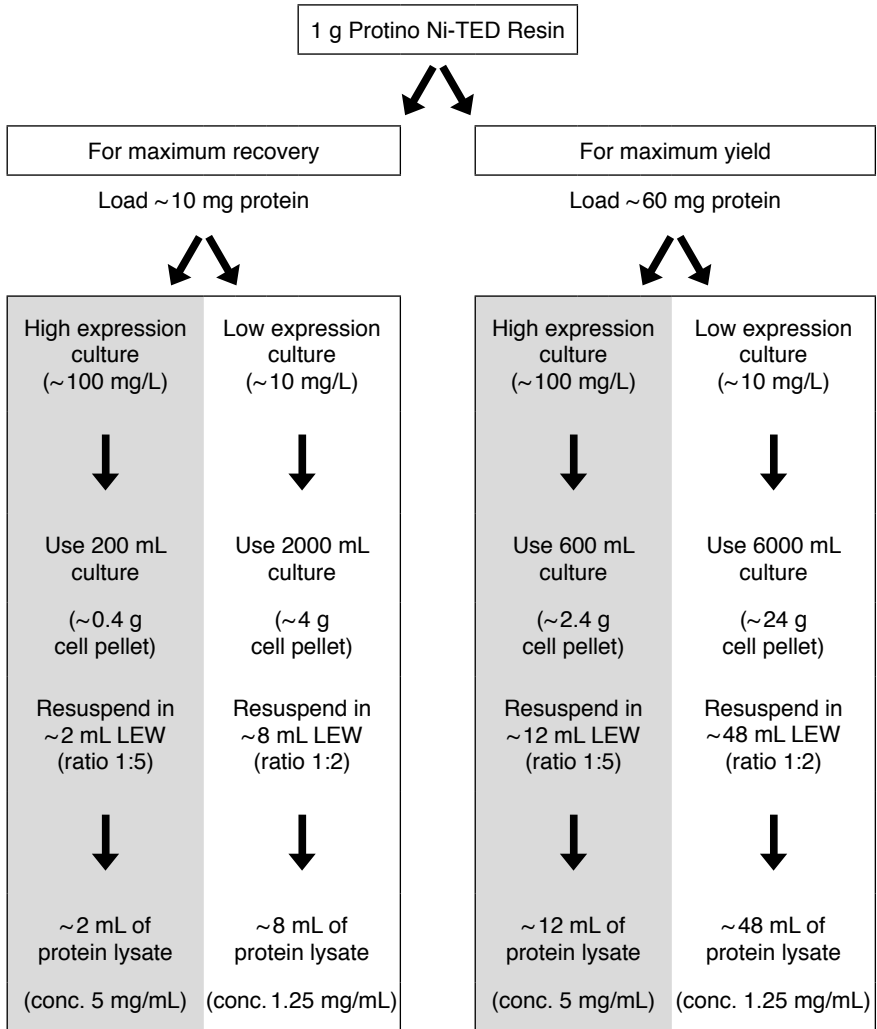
1 g Protino Ni-TED Resin

For maximum recovery

Load ~10 mg protein

High expression culture (~100 mg/L)

Use 200 mL culture

(~0.4 g cell pellet)

Resuspend in ~2 mL LEW (ratio 1:5)

~2 mL of protein lysate

(conc. 5 mg/mL)

Low expression culture (~10 mg/L)

Use 2000 mL culture

(~4 g cell pellet)

Resuspend in ~8 mL LEW (ratio 1:2)

~8 mL of protein lysate

(conc. 1.25 mg/mL)

For maximum yield

Load ~60 mg protein

High expression culture (~100 mg/L)

Use 600 mL culture

(~2.4 g cell pellet)

Resuspend in ~12 mL LEW (ratio 1:5)

~12 mL of protein lysate

(conc. 5 mg/mL)

Low expression culture (~10 mg/L)

Use 6000 mL culture

(~24 g cell pellet)

Resuspend in ~48 mL LEW (ratio 1:2)

~48 mL of protein lysate

(conc. 1.25 mg/mL)